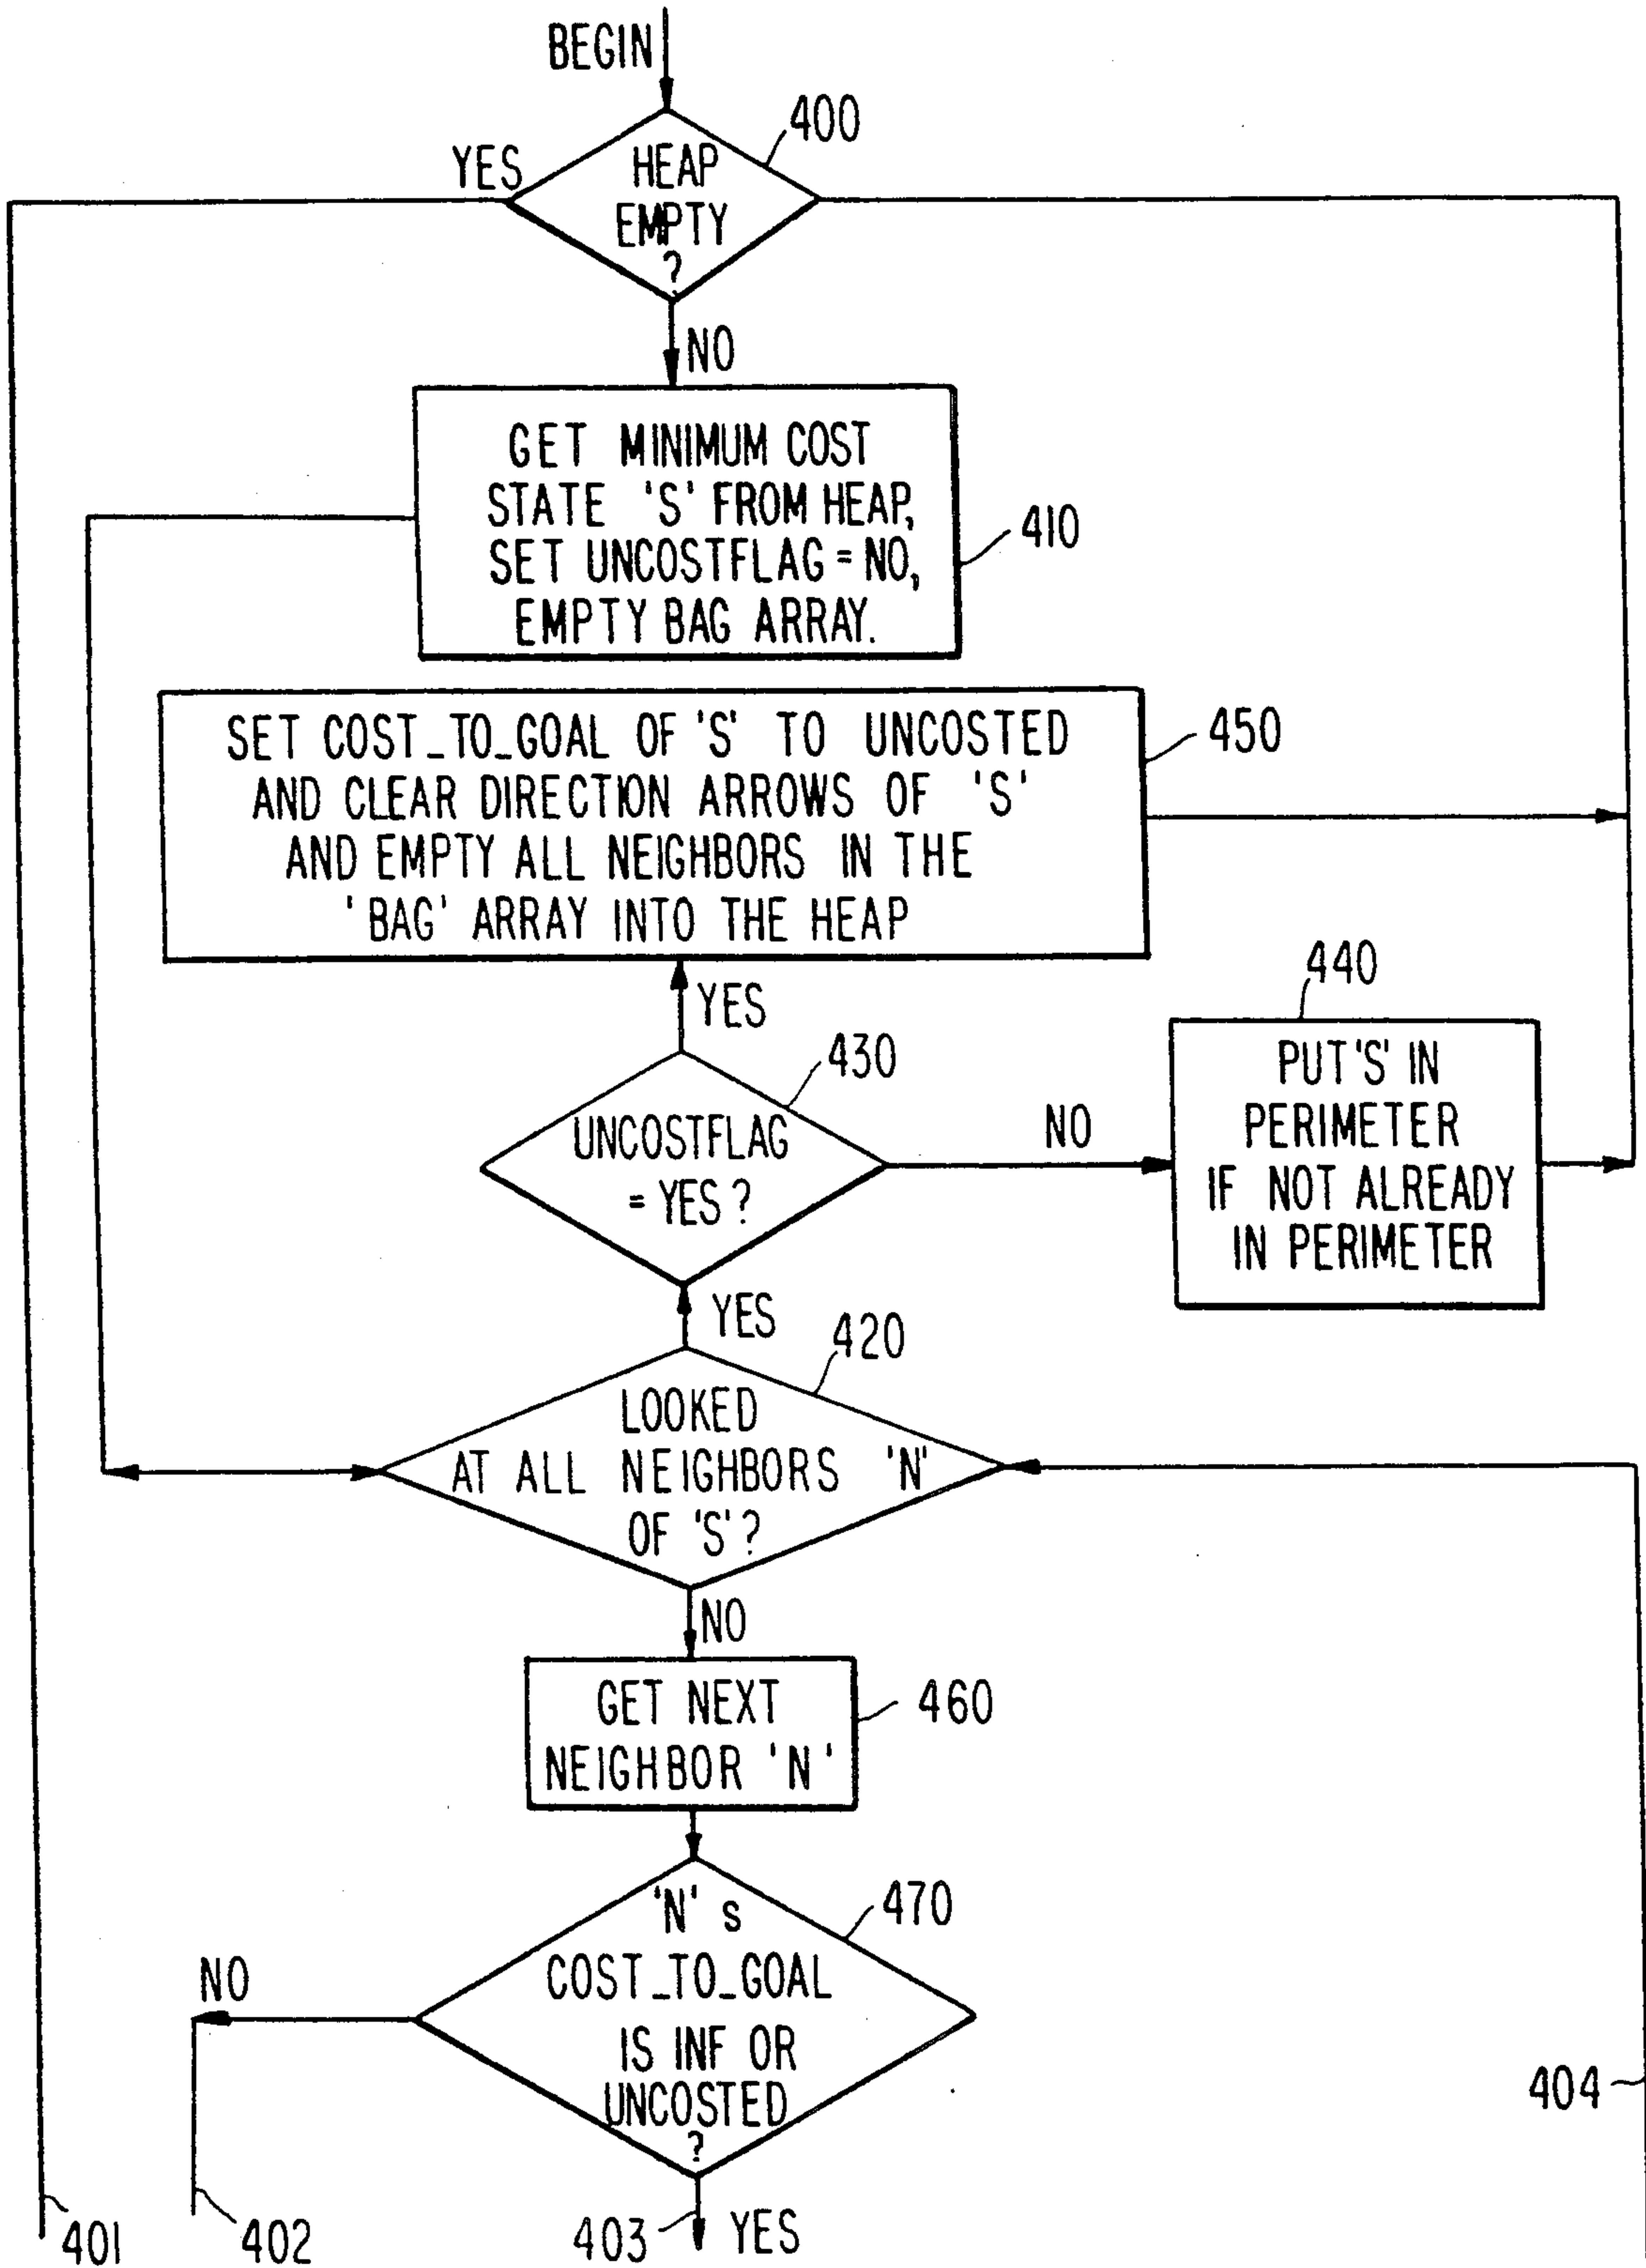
BEGIN

HEAP EMPTY ?

400

YES

NO

GET MINIMUM COST STATE 'S' FROM HEAP, SET UNCOSTFLAG = NO, EMPTY BAG ARRAY.

410

SET COST_TO_GOAL OF 'S' TO UNCOSTED AND CLEAR DIRECTION ARROWS OF 'S' AND EMPTY ALL NEIGHBORS IN THE 'BAG' ARRAY INTO THE HEAP

450

YES

430

UNCOSTFLAG = YES ?

NO

440

PUT 'S' IN PERIMETER IF NOT ALREADY IN PERIMETER

YES

420

LOOKED AT ALL NEIGHBORS 'N' OF 'S'?

NO

GET NEXT NEIGHBOR 'N'

460

'N' s COST_TO_GOAL IS INF OR UNCOSTED ?

470

NO

404

401

402

403

YES